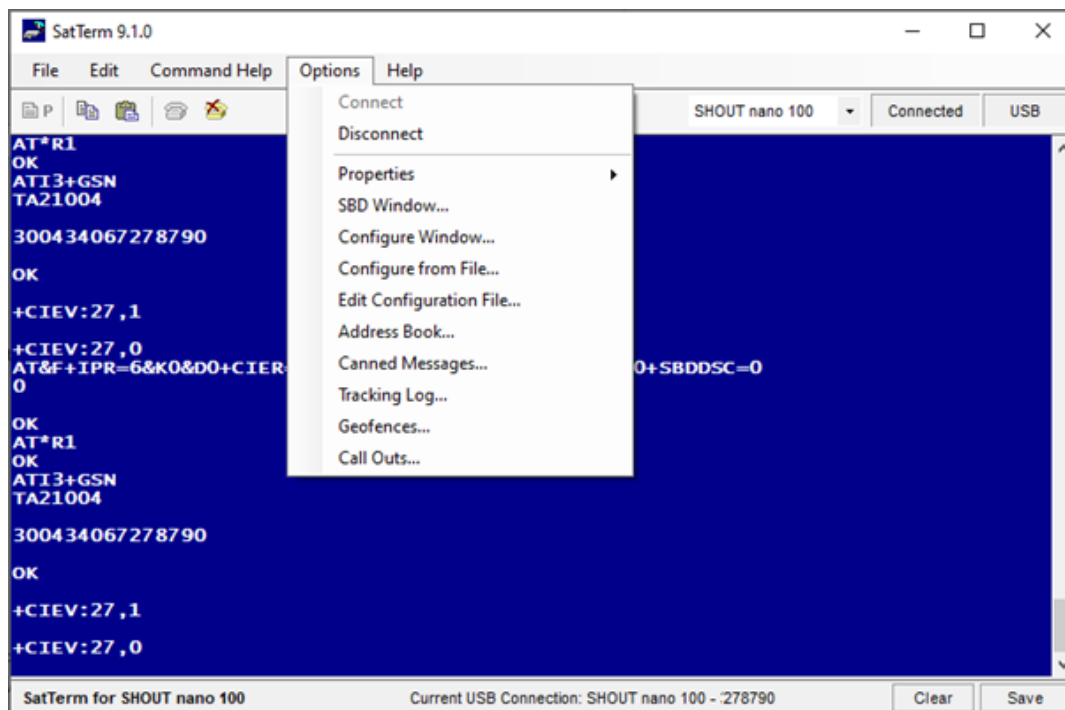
SatTerm 9.1.0

File Edit Command Help Options Help

P

SHOUT nano 100 Connected USB

Connect
Disconnect
Properties
SBD Window...
Configure Window...
Configure from File...
Edit Configuration File...
Address Book...
Canned Messages...
Tracking Log...
Geofences...
Call Outs...

AT*R1
OK
ATI3+GSN
TA21004

300434067278790

OK

+CIEV:27,1

+CIEV:27,0
AT&F+IPR=6&K0&D0+CIER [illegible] 0+SBDDSC=0
0

OK
AT*R1
OK
ATI3+GSN
TA21004

300434067278790

OK

+CIEV:27,1

+CIEV:27,0

SatTerm for SHOUT nano 100 Current USB Connection: SHOUT nano 100 - :278790 Clear Save